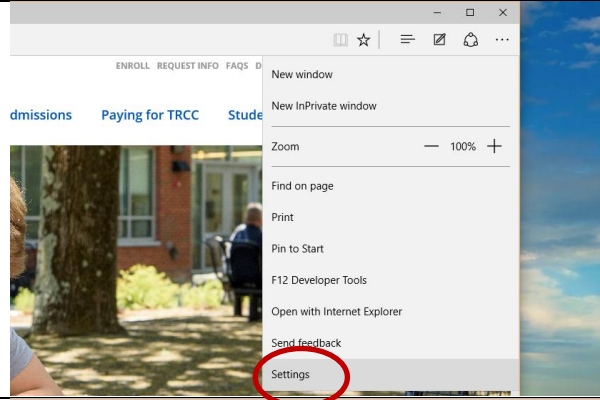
ENROLL REQUEST INFO FAQS D

dmissions Paying for TRCC Stude

New window
New InPrivate window
Zoom — 100% +
Find on page
Print
Pin to Start
F12 Developer Tools
Open with Internet Explorer
Send feedback
Settings